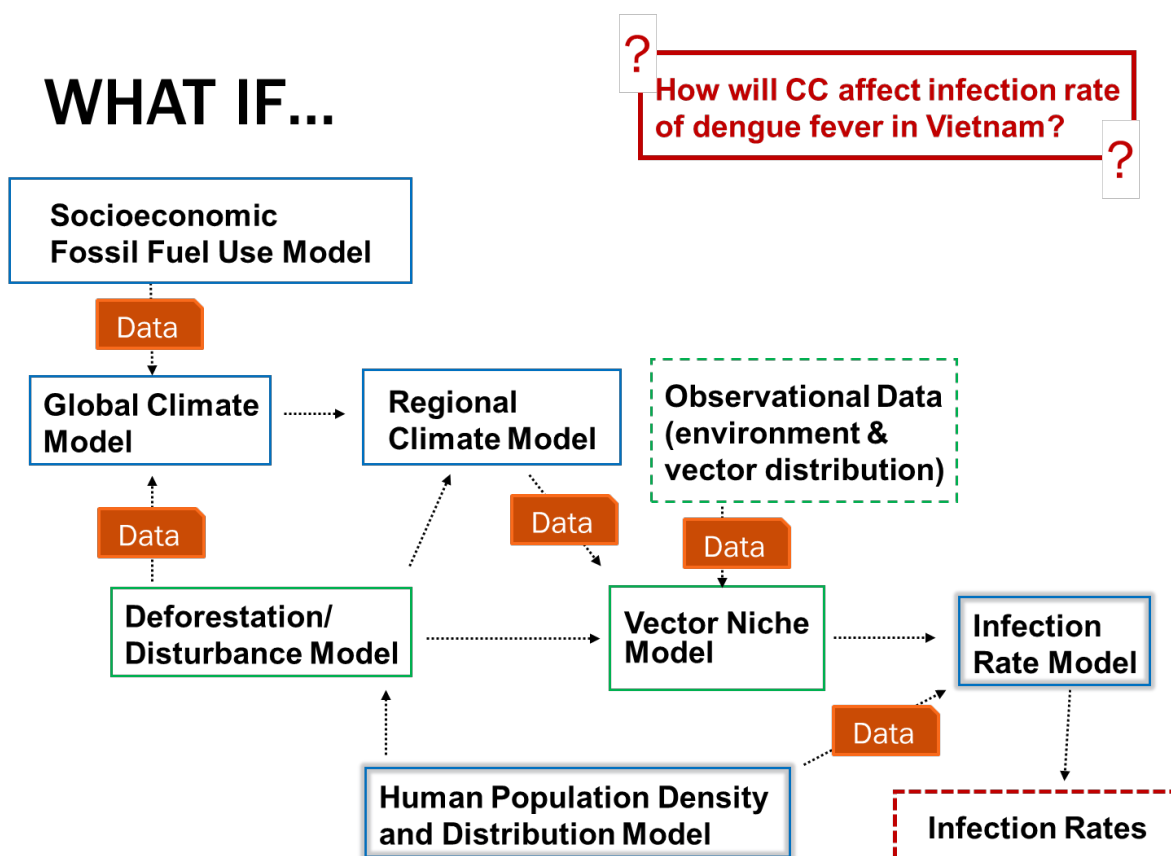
WHAT IF...

?

How will CC affect infection rate of dengue fever in Vietnam?

?

Socioeconomic Fossil Fuel Use Model

Data

Global Climate Model

Regional Climate Model

Observational Data (environment & vector distribution)

Data

Data

Data

Deforestation/ Disturbance Model

Vector Niche Model

Infection Rate Model

Data

Human Population Density and Distribution Model

Infection Rates